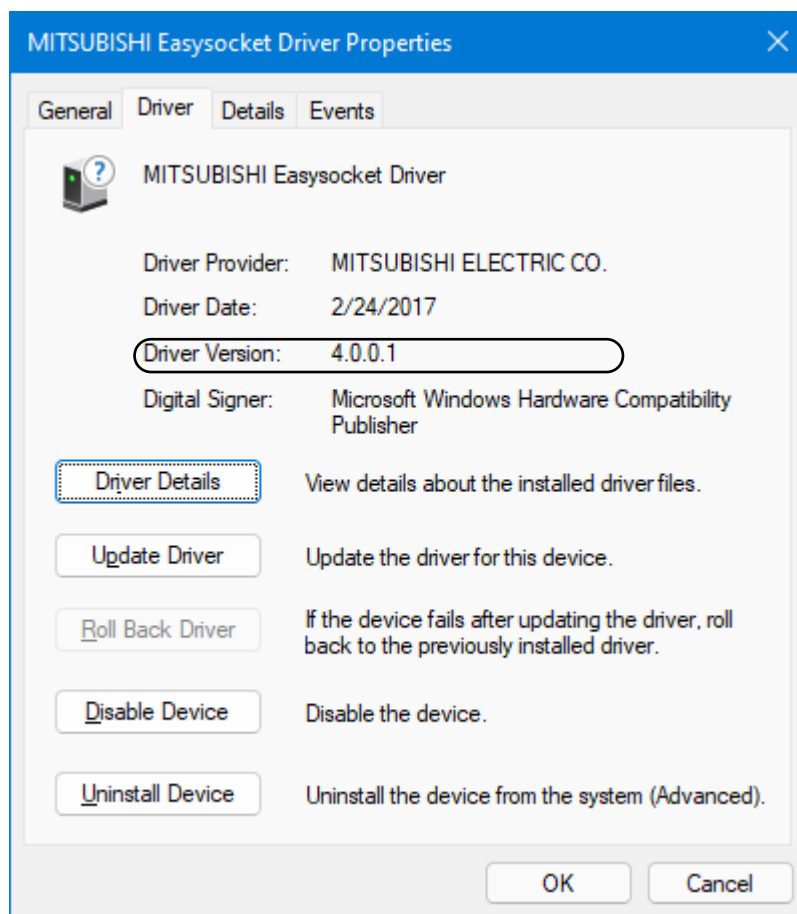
MITSUBISHI Easysocket Driver Properties

General Driver Details Events

MITSUBISHI Easysocket Driver

Driver Provider: MITSUBISHI ELECTRIC CO.

Driver Date: 2/24/2017

Driver Version: 4.0.0.1

Digital Signer: Microsoft Windows Hardware Compatibility Publisher

Driver Details View details about the installed driver files.

Update Driver Update the driver for this device.

Roll Back Driver If the device fails after updating the driver, roll back to the previously installed driver.

Disable Device Disable the device.

Uninstall Device Uninstall the device from the system (Advanced).

OK Cancel